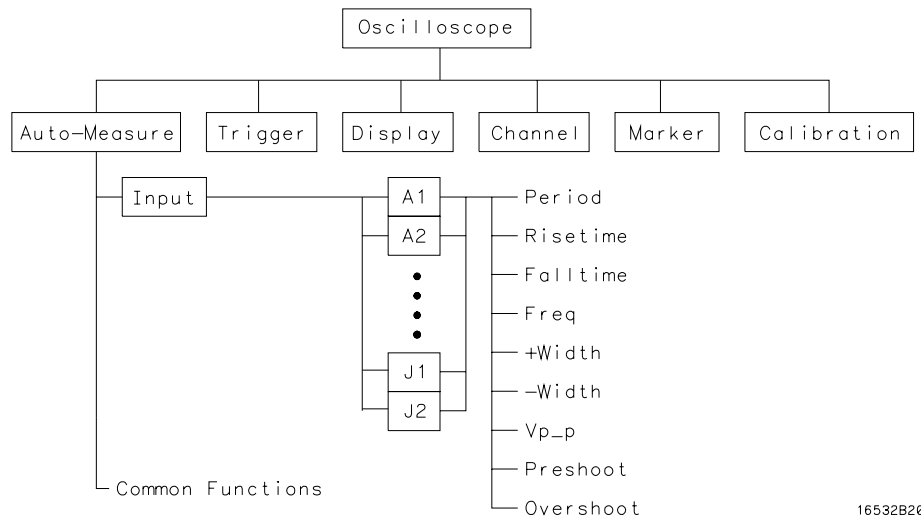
Oscilloscope

Auto-Measure

Trigger

Display

Channel

Marker

Calibration

Input

A1

A2

J1

J2

Period

Risetime

Falltime

Freq

+Width

-Width

Vp_p

Preshoot

Overshoot

Common Functions

16532B26